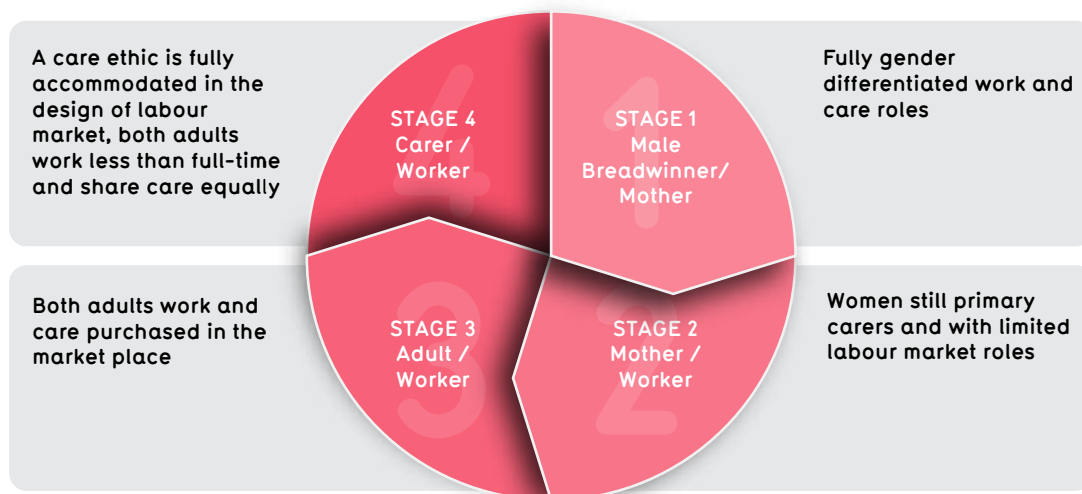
A care ethic is fully accommodated in the design of labour market, both adults work less than full-time and share care equally

STAGE 4
Carer /
Worker

STAGE 1
Male
Breadwinner/
Mother

Fully gender differentiated work and care roles

Both adults work and care purchased in the market place

STAGE 3
Adult /
Worker

STAGE 2
Mother /
Worker

Women still primary carers and with limited labour market roles